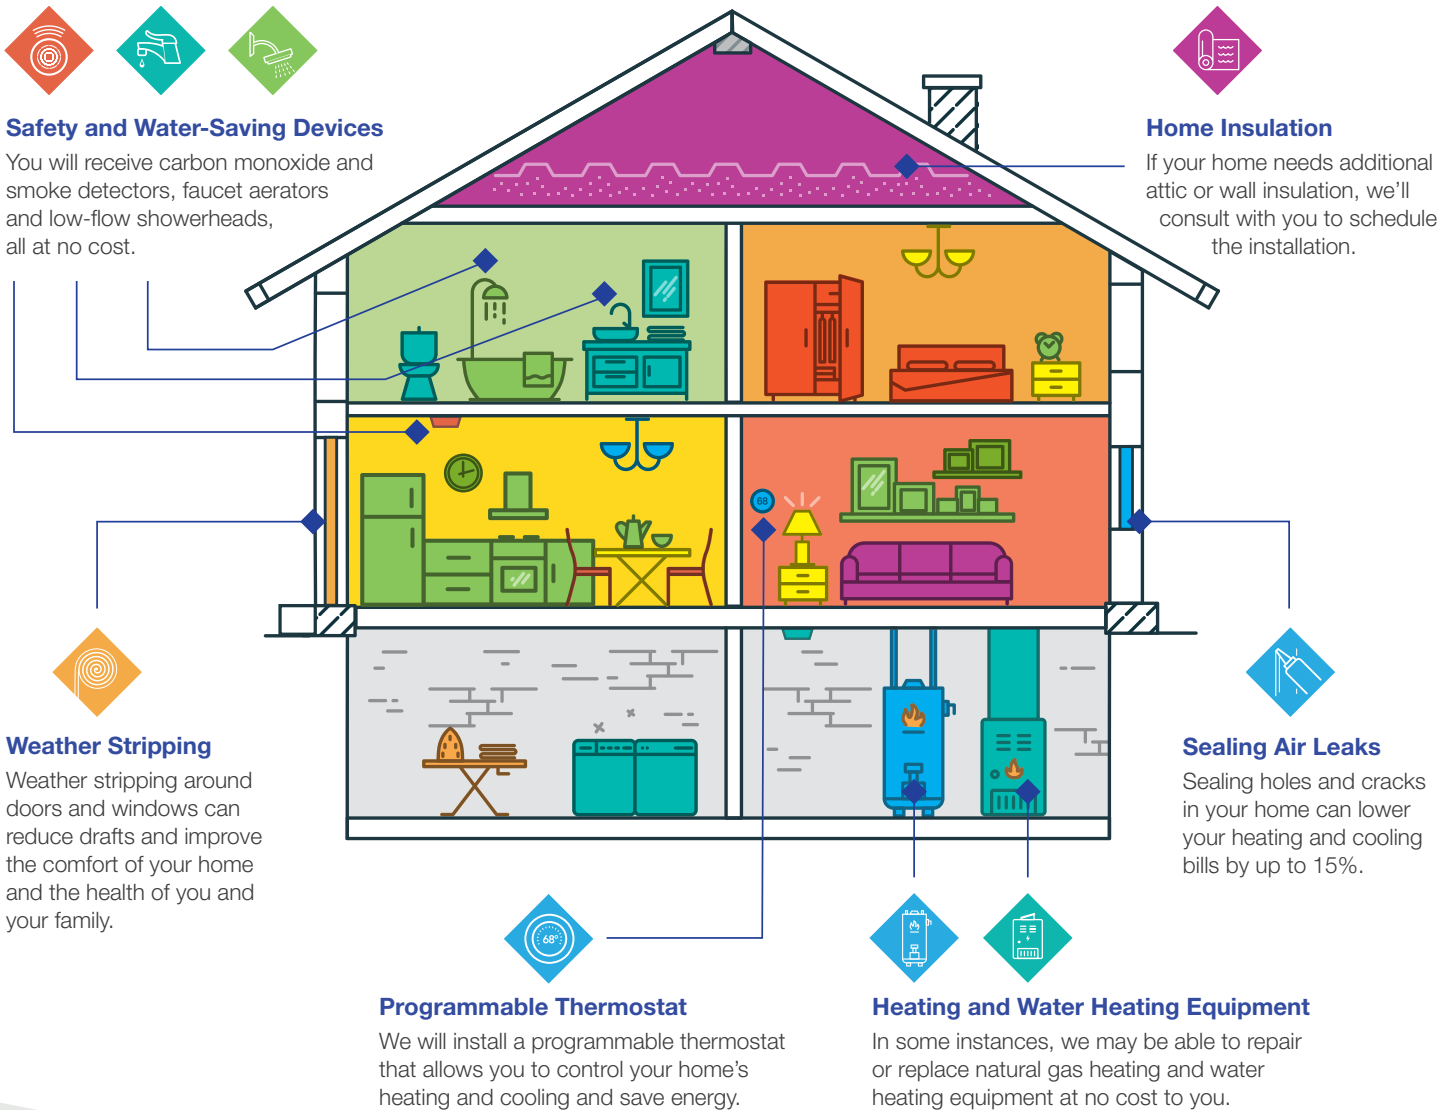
Safety and Water-Saving Devices
You will receive carbon monoxide and smoke detectors, faucet aerators and low-flow showerheads, all at no cost.

Home Insulation
If your home needs additional attic or wall insulation, we'll consult with you to schedule the installation.

68

Weather Stripping
Weather stripping around doors and windows can reduce drafts and improve the comfort of your home and the health of you and your family.

Sealing Air Leaks
Sealing holes and cracks in your home can lower your heating and cooling bills by up to 15%.

68°

Programmable Thermostat
We will install a programmable thermostat that allows you to control your home's heating and cooling and save energy.

Heating and Water Heating Equipment
In some instances, we may be able to repair or replace natural gas heating and water heating equipment at no cost to you.